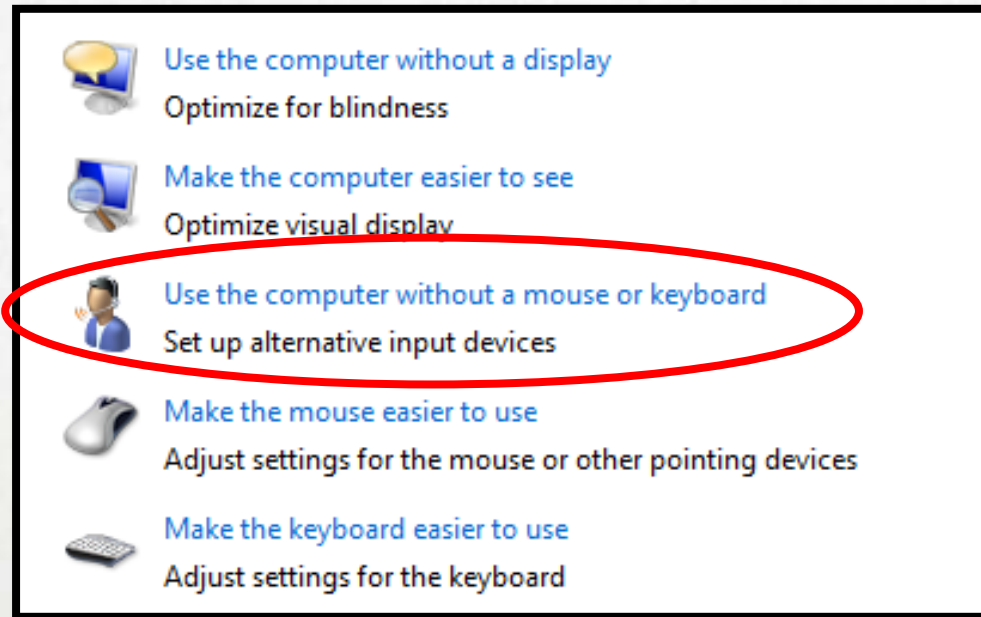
Use the computer without a display
Optimize for blindness

Make the computer easier to see
Optimize visual display

Use the computer without a mouse or keyboard
Set up alternative input devices

Make the mouse easier to use
Adjust settings for the mouse or other pointing devices

Make the keyboard easier to use
Adjust settings for the keyboard